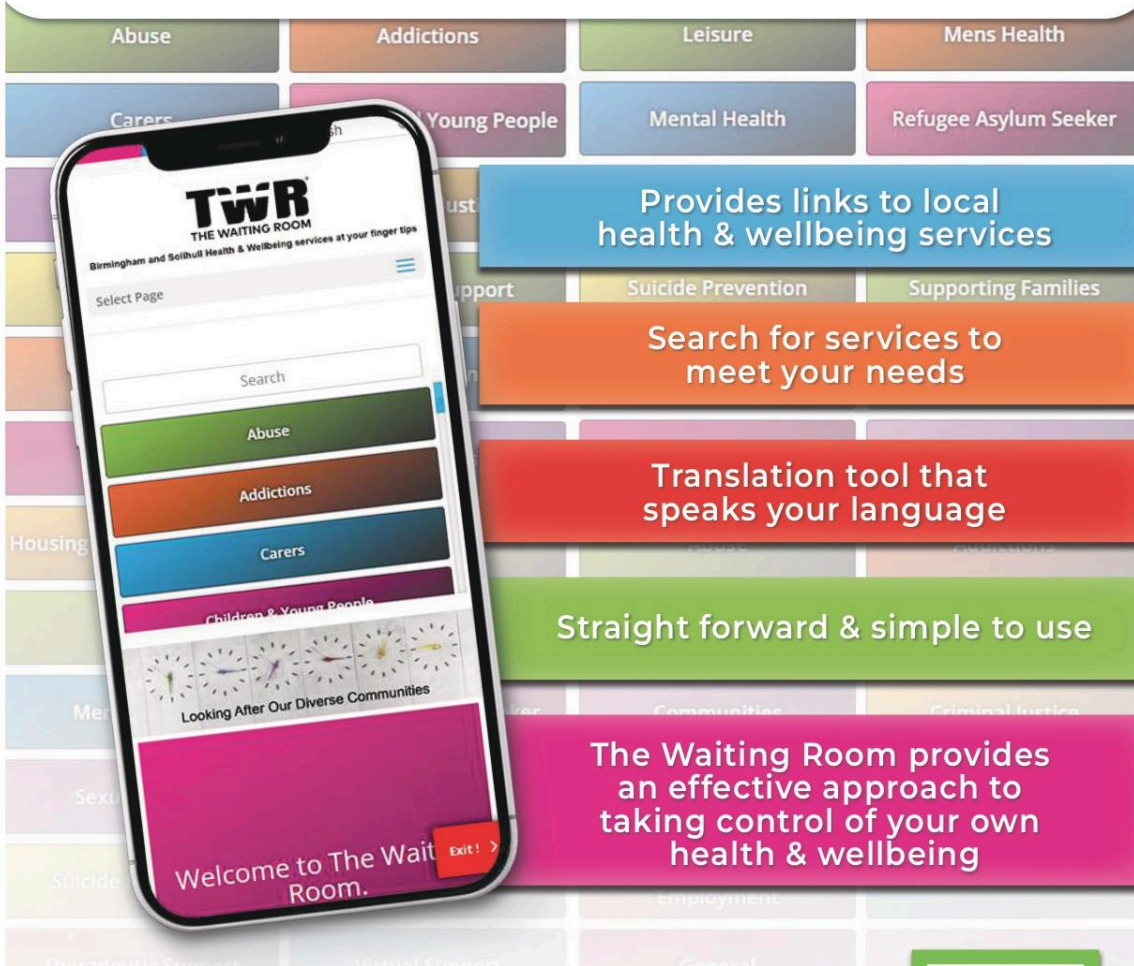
Abuse
Addictions
Leisure
Mens Health
Carers
Young People
Mental Health
Refugee Asylum Seeker

TWR
THE WAITING ROOM
Birmingham and Solihull Health & Wellbeing services at your finger tips
Select Page
Search
Abuse
Addictions
Carers
Children & Young People
Looking After Our Diverse Communities
Welcome to The Wait Room.
Exit !

Provides links to local health & wellbeing services

Suicide Prevention
Supporting Families

Search for services to meet your needs

Translation tool that speaks your language

Housing

Straight forward & simple to use

Communities
Criminal Justice

The Waiting Room provides an effective approach to taking control of your own health & wellbeing

Employment